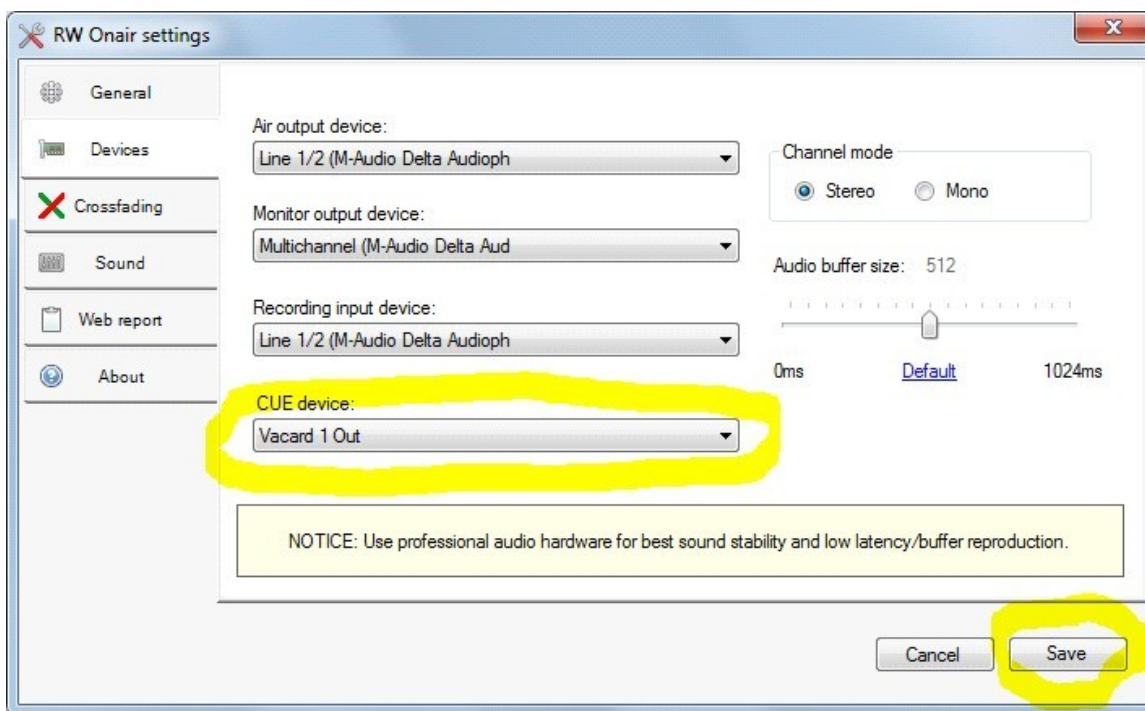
RW Onair settings

General
Devices
Crossfading
Sound
Web report
About

Air output device:
Line 1/2 (M-Audio Delta Audioph

Monitor output device:
Multichannel (M-Audio Delta Aud

Recording input device:
Line 1/2 (M-Audio Delta Audioph

CUE device:
Vacard 1 Out

Channel mode
Stereo
Mono

Audio buffer size: 512

0ms
Default
1024ms

NOTICE: Use professional audio hardware for best sound stability and low latency/buffer reproduction.

Cancel
Save